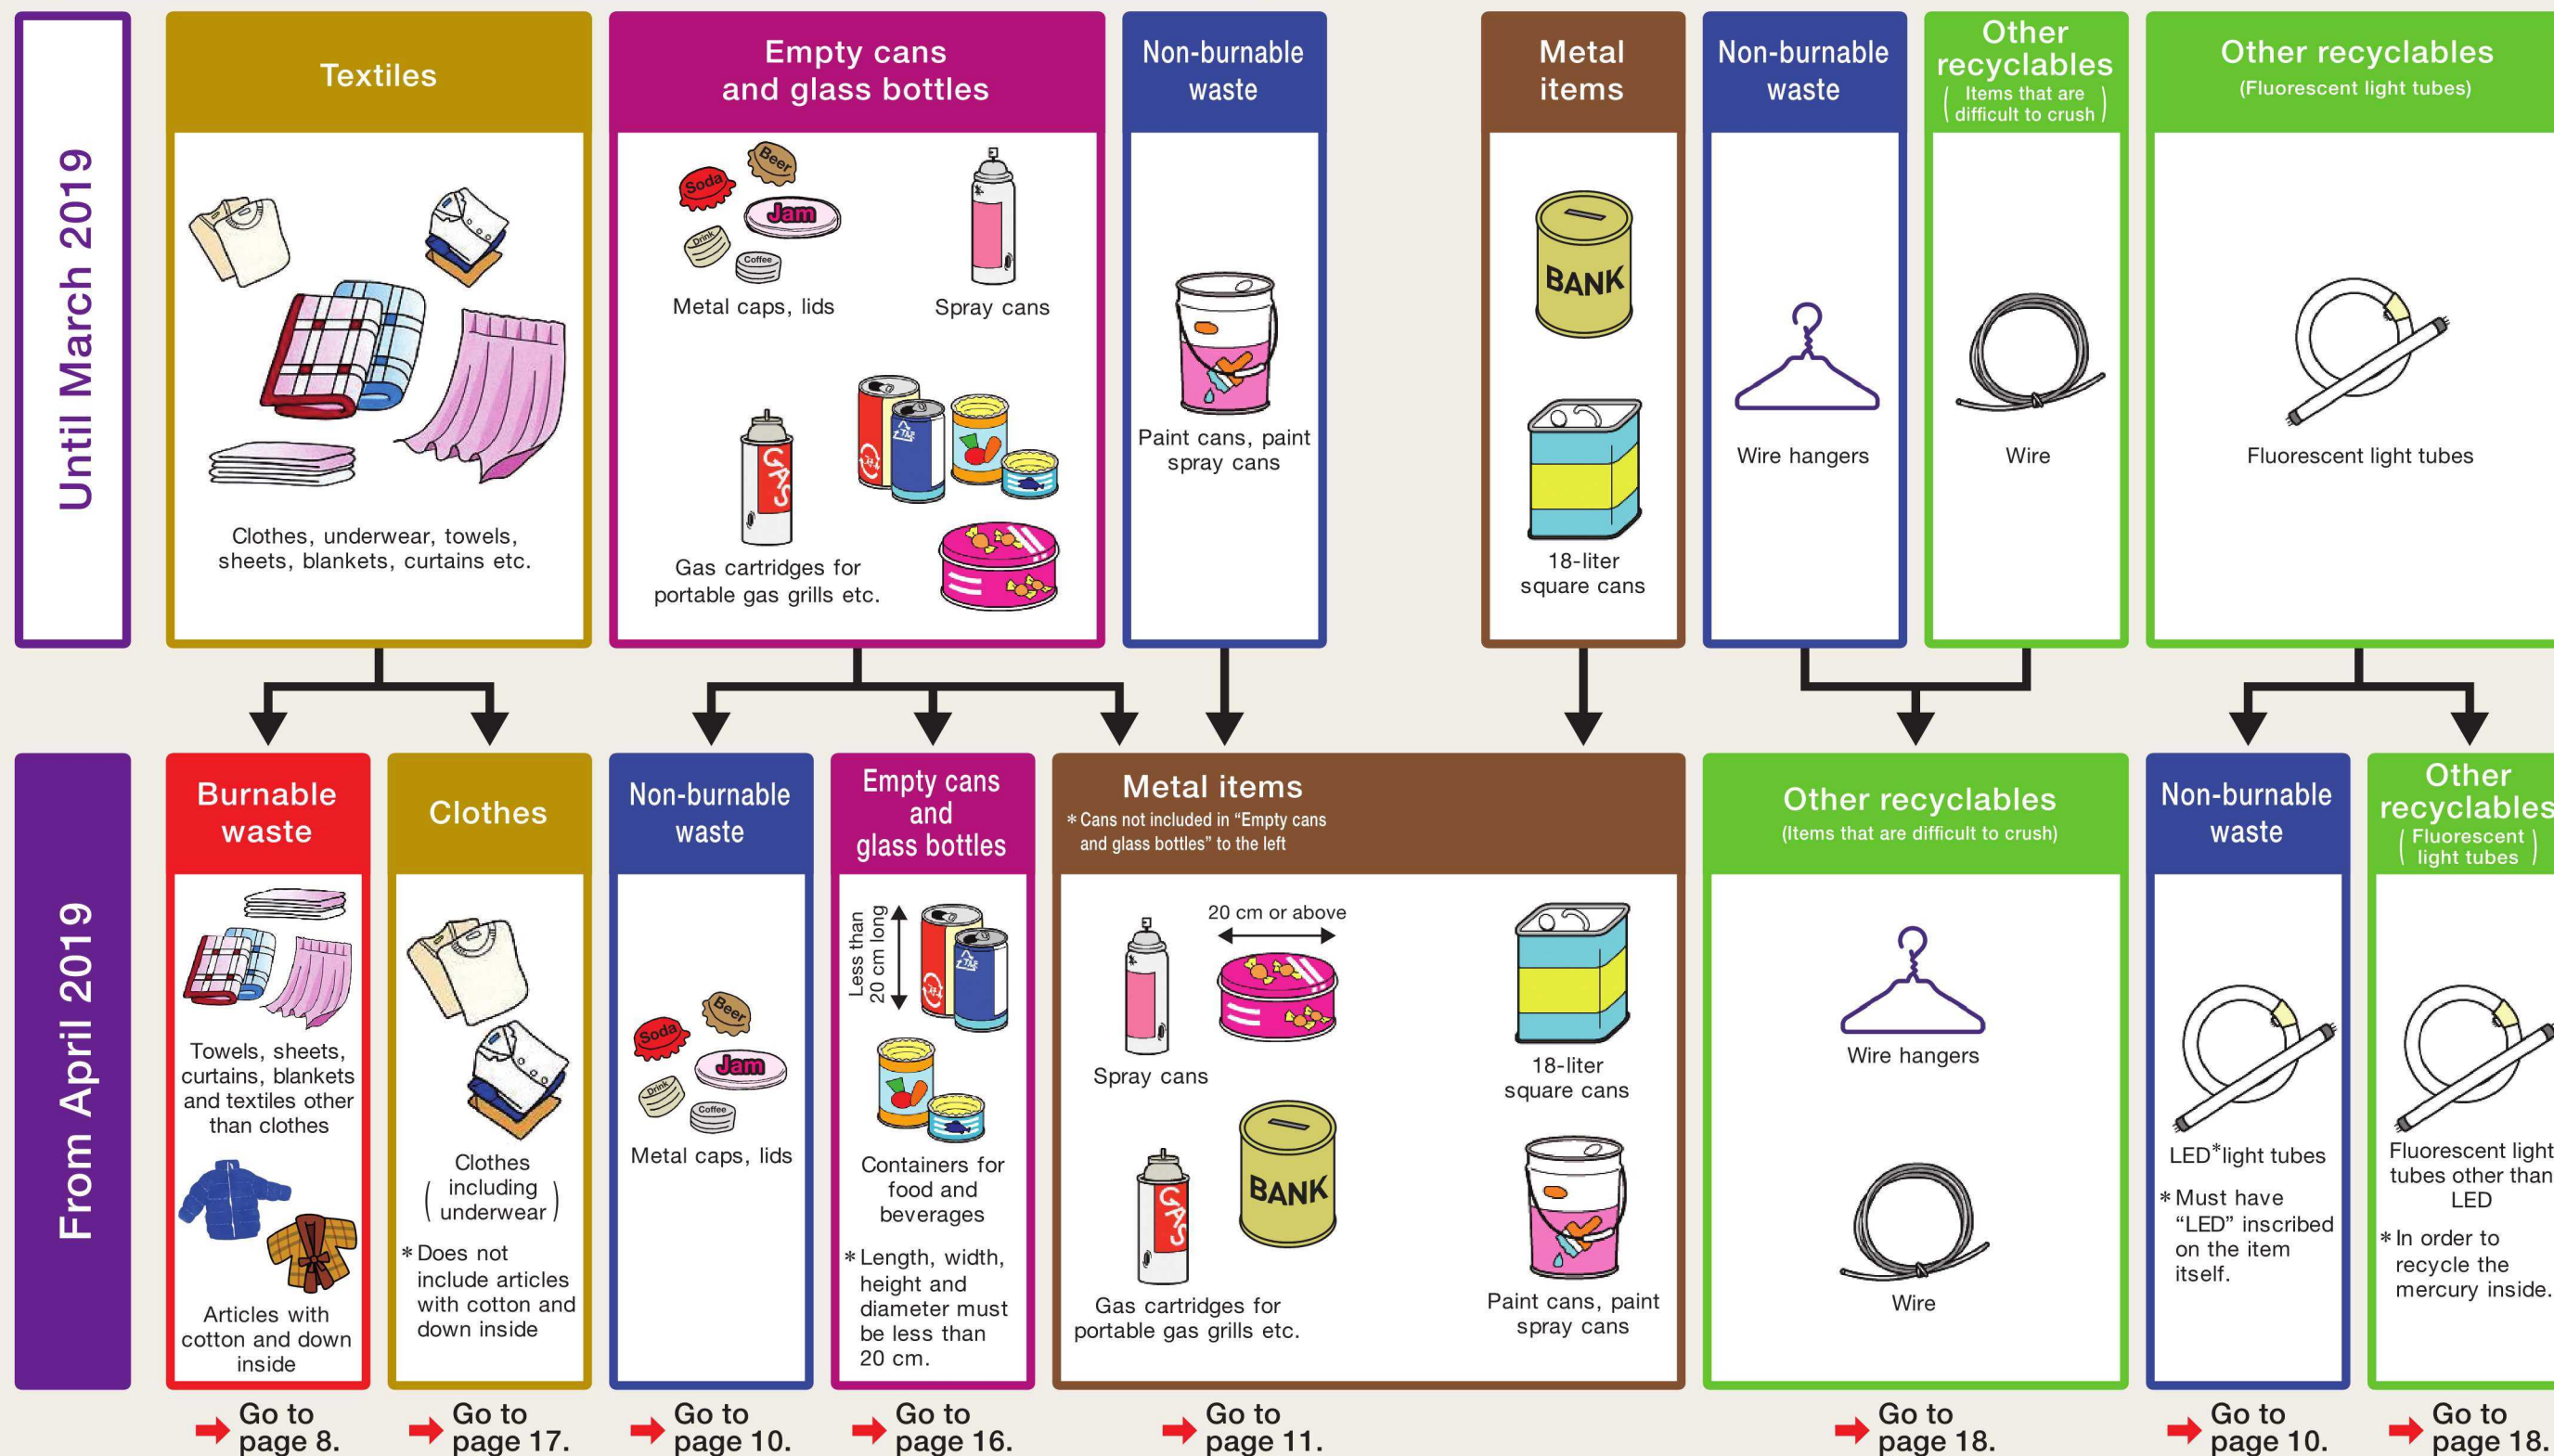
Until March 2019

Textiles

Clothes, underwear, towels, sheets, blankets, curtains etc.

Empty cans and glass bottles

Soda Beer Jam Drink Coffee

Metal caps, lids

Spray cans

GAS

Gas cartridges for portable gas grills etc.

Non-burnable waste

Paint cans, paint spray cans

Metal items

BANK

18-liter square cans

Non-burnable waste

Wire hangers

Other recyclables (Items that are difficult to crush)

Wire

Other recyclables (Fluorescent light tubes)

Fluorescent light tubes

From April 2019

Burnable waste

Towels, sheets, curtains, blankets and textiles other than clothes

Articles with cotton and down inside

Go to page 8.

Clothes

Clothes (including underwear)

*Does not include articles with cotton and down inside

Go to page 17.

Non-burnable waste

Soda Beer Jam Drink Coffee

Metal caps, lids

Go to page 10.

Empty cans and glass bottles

Less than 20 cm long

Containers for food and beverages

*Length, width, height and diameter must be less than 20 cm.

Go to page 16.

Metal items

*Cans not included in "Empty cans and glass bottles" to the left

20 cm or above

Spray cans

18-liter square cans

BANK

GAS

Gas cartridges for portable gas grills etc.

Paint cans, paint spray cans

Go to page 11.

Other recyclables

(Items that are difficult to crush)

Wire hangers

Wire

Go to page 18.

Non-burnable waste

LED*light tubes

*Must have "LED" inscribed on the item itself.

Go to page 10.

Other recyclables (Fluorescent light tubes)

Fluorescent light tubes other than LED

*In order to recycle the mercury inside.

Go to page 18.